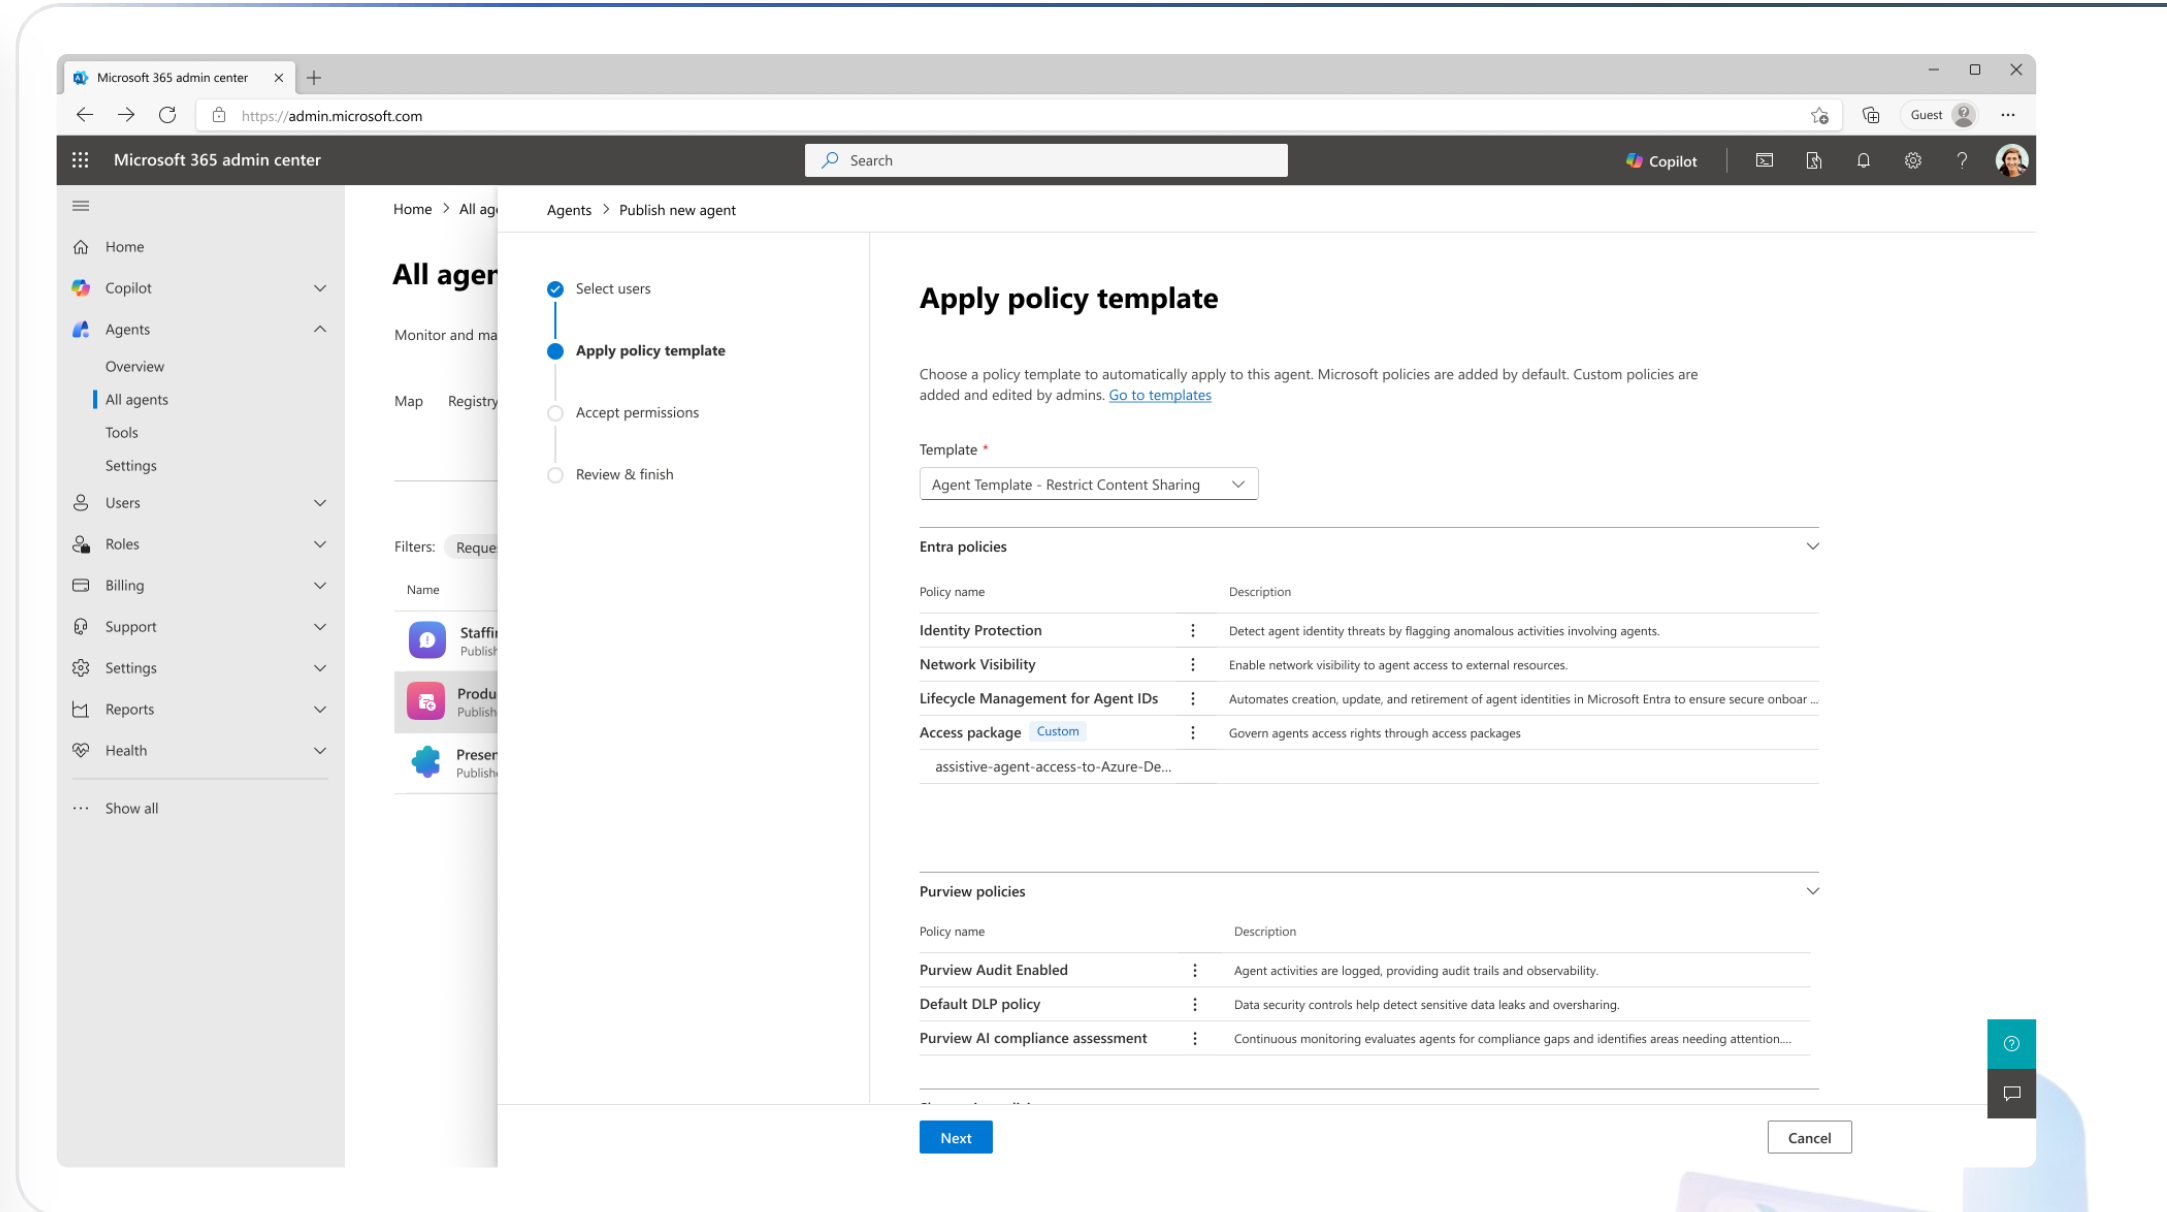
Microsoft 365 admin center

https://admin.microsoft.com

Guest

Microsoft 365 admin center

Search

Copilot

Home
Copilot
Agents
Overview
All agents
Tools
Settings
Users
Roles
Billing
Support
Settings
Reports
Health
Show all

Home > All ag

All ager

Monitor and ma

Map Registry

Filters: Reque

Name

Staffi
Publish

Produ
Publish

Preser
Publish

Agents > Publish new agent

Select users
Apply policy template
Accept permissions
Review & finish

Apply policy template

Choose a policy template to automatically apply to this agent. Microsoft policies are added by default. Custom policies are added and edited by admins. Go to templates

Template *

Agent Template - Restrict Content Sharing

Entra policies

| Policy name | Description |
|---|---|
| Identity Protection | Detect agent identity threats by flagging anomalous activities involving agents. |
| Network Visibility | Enable network visibility to agent access to external resources. |
| Lifecycle Management for Agent IDs | Automates creation, update, and retirement of agent identities in Microsoft Entra to ensure secure onboar ... |
| Access package Custom | Govern agents access rights through access packages |
| assistive-agent-access-to-Azure-De... | |

Purview policies

| Policy name | Description |
|---|---|
| Purview Audit Enabled | Agent activities are logged, providing audit trails and observability. |
| Default DLP policy | Data security controls help detect sensitive data leaks and oversharing. |
| Purview AI compliance assessment | Continuous monitoring evaluates agents for compliance gaps and identifies areas needing attention.... |

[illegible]

Next

Cancel